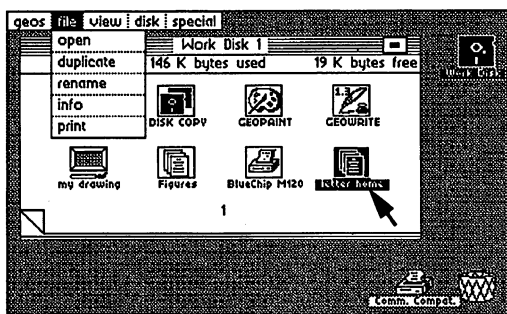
geos file view disk special
open
duplicate
rename
info
print
Work Disk 1
146 K bytes used
19 K bytes free
Work Disk
DISK COPY
GEOPAINT
GEOWRITE
my drawing
Figures
BlueChip M120
letter home
1
Comm. Compat.